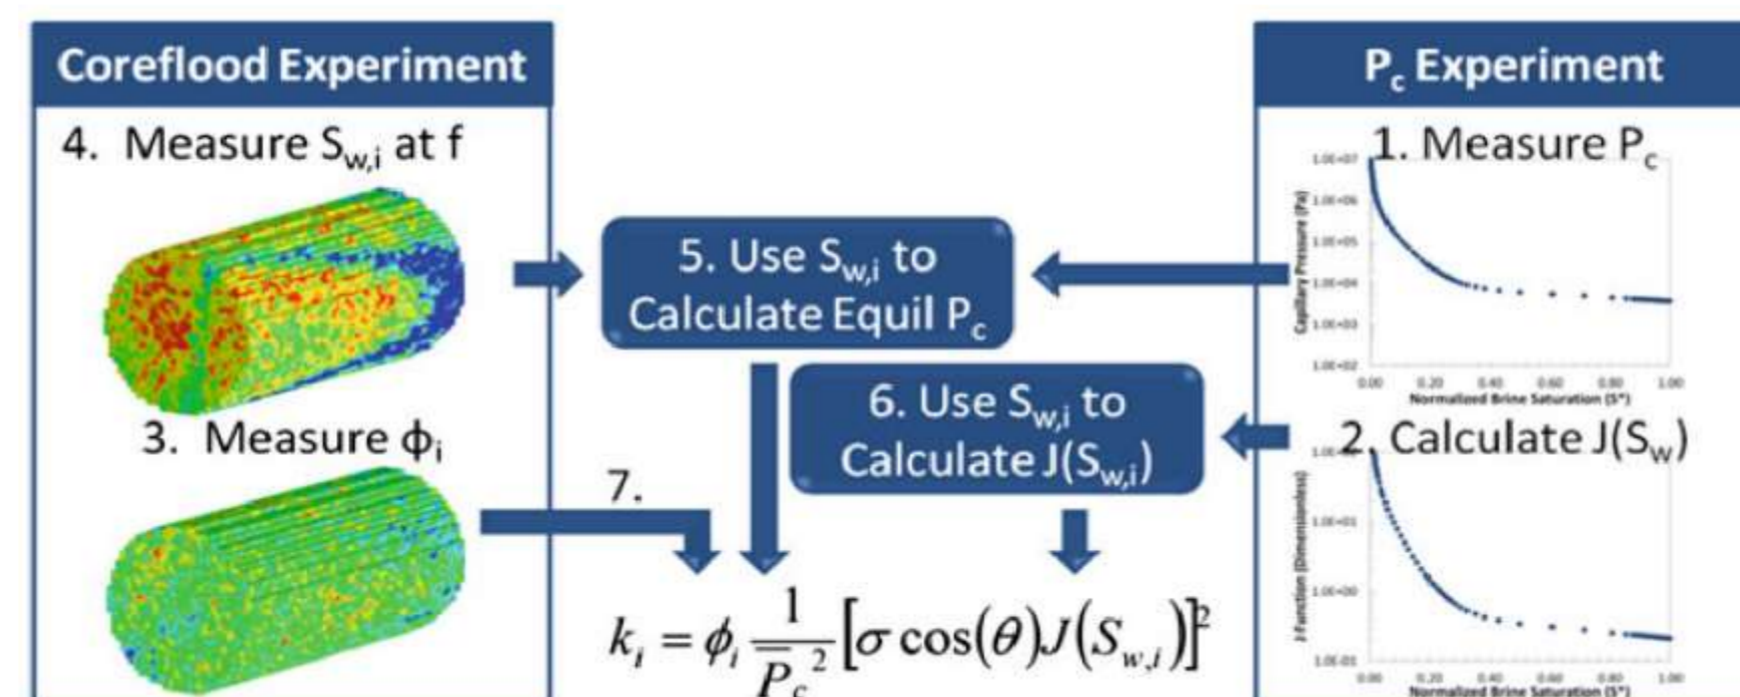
Coreflood Experiment

4. Measure $S_{w,i}$ at f

3. Measure $\phi_i$

$P_c$ Experiment

1. Measure $P_c$

1.0E+07
1.0E+06
1.0E+05
1.0E+04
1.0E+03
1.0E+02
Capillary Pressure (Pa)
0.00 0.20 0.40 0.60 0.80 1.00
Normalized Brine Saturation (S*)

2. Calculate $J(S_w)$

1.0E+01
1.0E+00
1.0E-01
J Function (Dimensionless)
0.00 0.20 0.40 0.60 0.80 1.00
Normalized Brine Saturation (S*)

5. Use $S_{w,i}$ to Calculate Equil $P_c$

6. Use $S_{w,i}$ to Calculate $J(S_{w,i})$

7.

$k_i = \phi_i \frac{1}{P_c^2}\left[\sigma \cos(\theta) J\left(S_{w,i}\right)\right]^2$